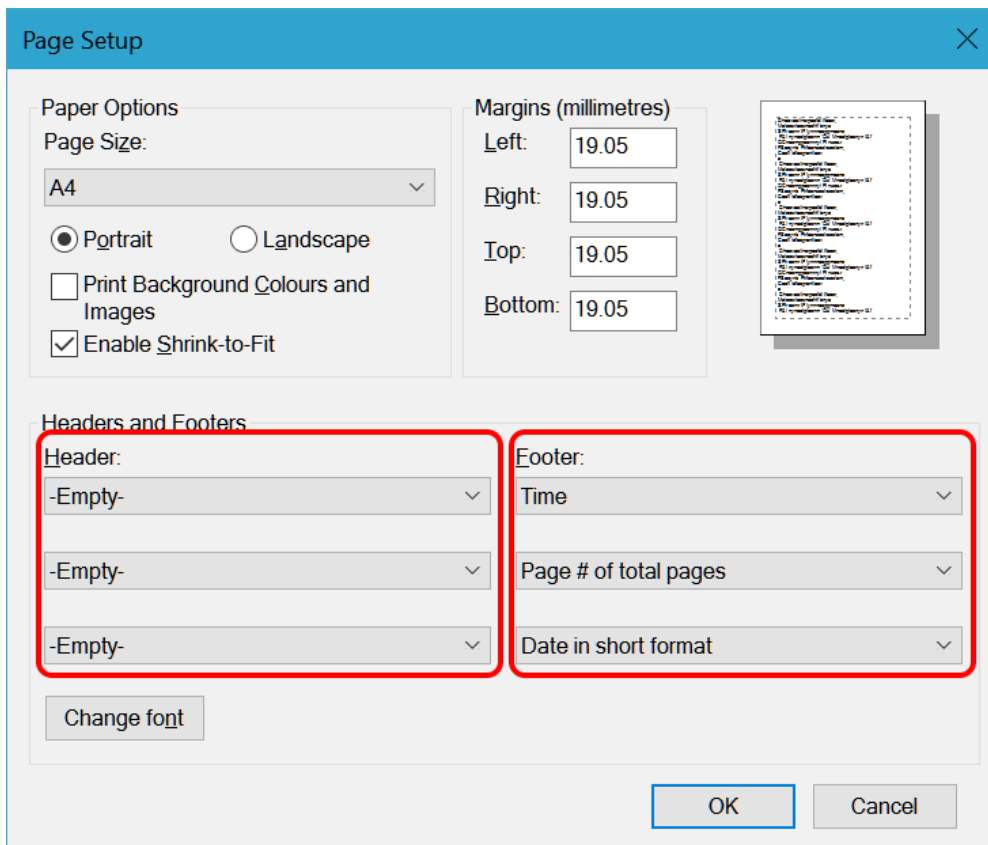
Page Setup

Paper Options
Page Size:
A4
Portrait
Landscape
Print Background Colours and Images
Enable Shrink-to-Fit

Margins (millimetres)
Left: 19.05
Right: 19.05
Top: 19.05
Bottom: 19.05

Headers and Footers
Header:
-Empty-
-Empty-
-Empty-

Footer:
Time
Page # of total pages
Date in short format

Change font

OK
Cancel